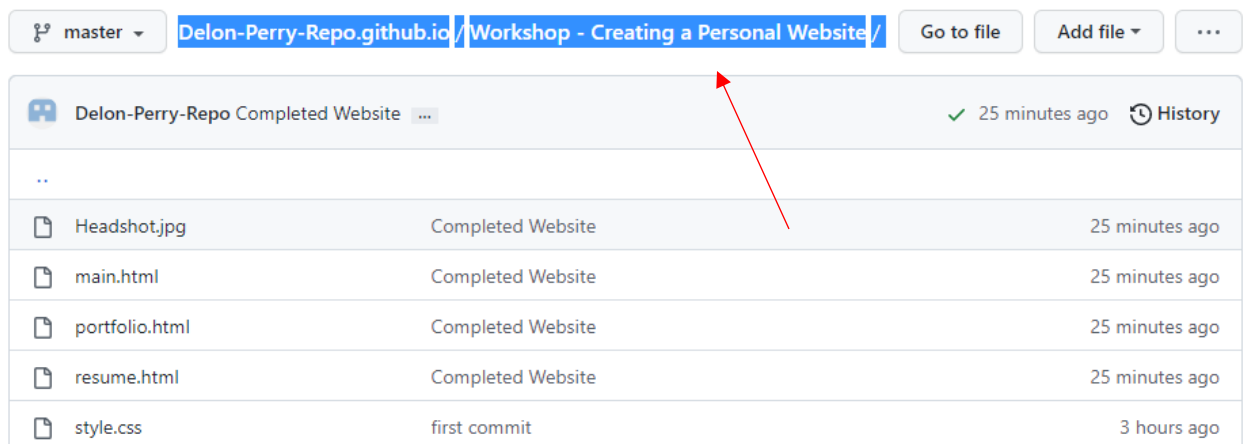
master

Delon-Perry-Repo.github.io / Workshop - Creating a Personal Website /

Go to file

Add file

...

Delon-Perry-Repo Completed Website ...

25 minutes ago

History

..

| | | |
|---|---|---|
| Headshot.jpg | Completed Website | 25 minutes ago |
| main.html | Completed Website | 25 minutes ago |
| portfolio.html | Completed Website | 25 minutes ago |
| resume.html | Completed Website | 25 minutes ago |
| style.css | first commit | 3 hours ago |